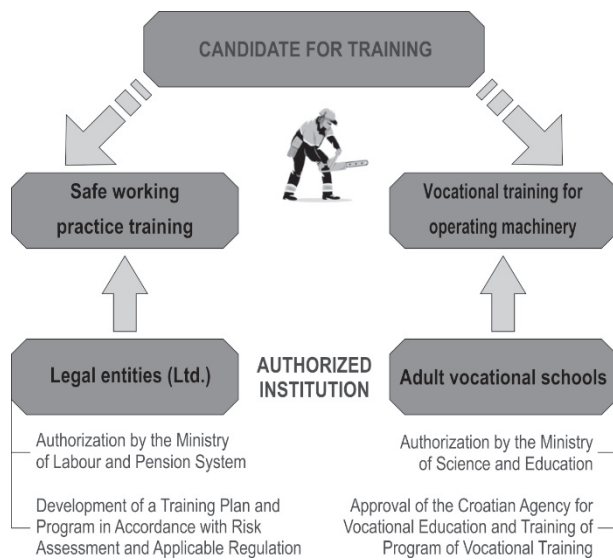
CANDIDATE FOR TRAINING

Safe working practice training

Vocational training for operating machinery

Legal entities (Ltd.)

AUTHORIZED INSTITUTION

Adult vocational schools

Authorization by the Ministry of Labour and Pension System

Development of a Training Plan and Program in Accordance with Risk Assessment and Applicable Regulation

Authorization by the Ministry of Science and Education

Approval of the Croatian Agency for Vocational Education and Training of Program of Vocational Training